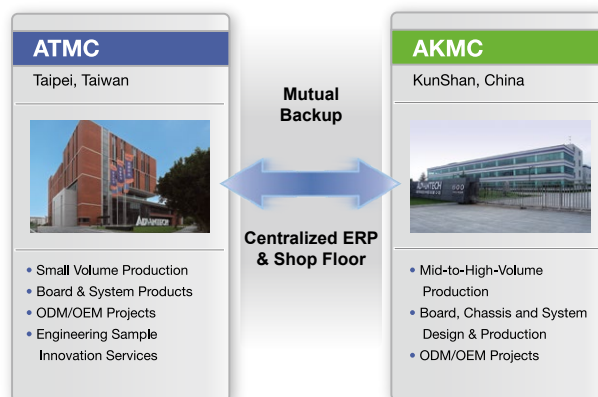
ATMC

Taipei, Taiwan

ADVANTECH

• Small Volume Production
• Board & System Products
• ODM/OEM Projects
• Engineering Sample Innovation Services

Mutual Backup

Centralized ERP & Shop Floor

AKMC

KunShan, China

ADVANTECH

• Mid-to-High-Volume Production
• Board, Chassis and System Design & Production
• ODM/OEM Projects